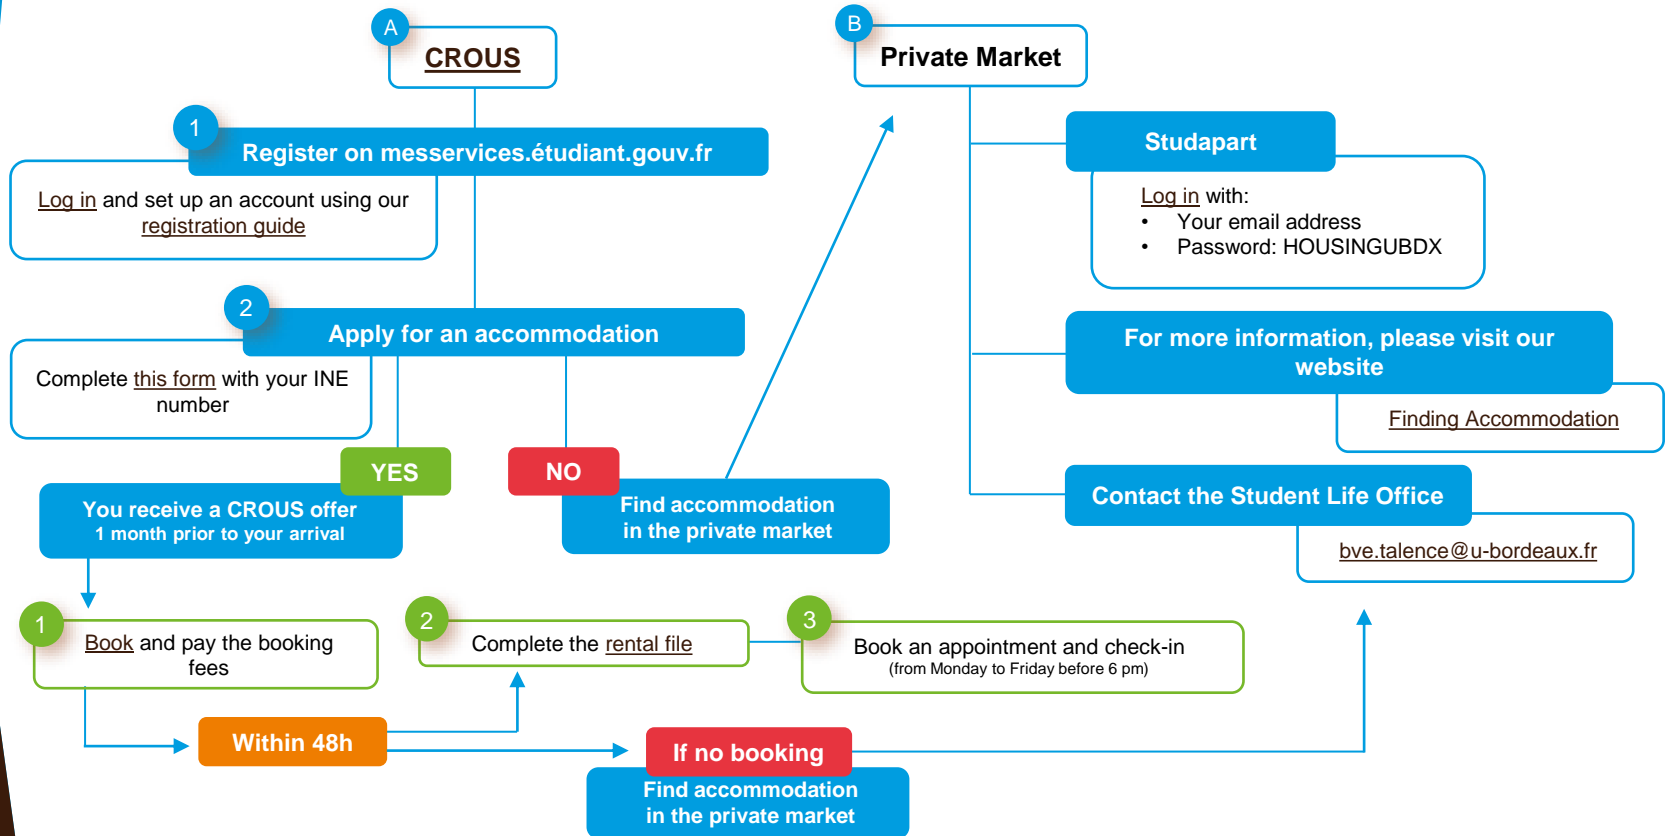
A
CROUS

1
Register on messervices.étudiant.gouv.fr

Log in and set up an account using our registration guide

2
Apply for an accommodation

Complete this form with your INE number

YES

You receive a CROUS offer
1 month prior to your arrival

NO

Find accommodation in the private market

1
Book and pay the booking fees

2
Complete the rental file

3
Book an appointment and check-in
(from Monday to Friday before 6 pm)

Within 48h

If no booking
Find accommodation in the private market

B
Private Market

Studapart

Log in with:
• Your email address
• Password: HOUSINGUBDX

For more information, please visit our website

Finding Accommodation

Contact the Student Life Office

bve.talence@u-bordeaux.fr